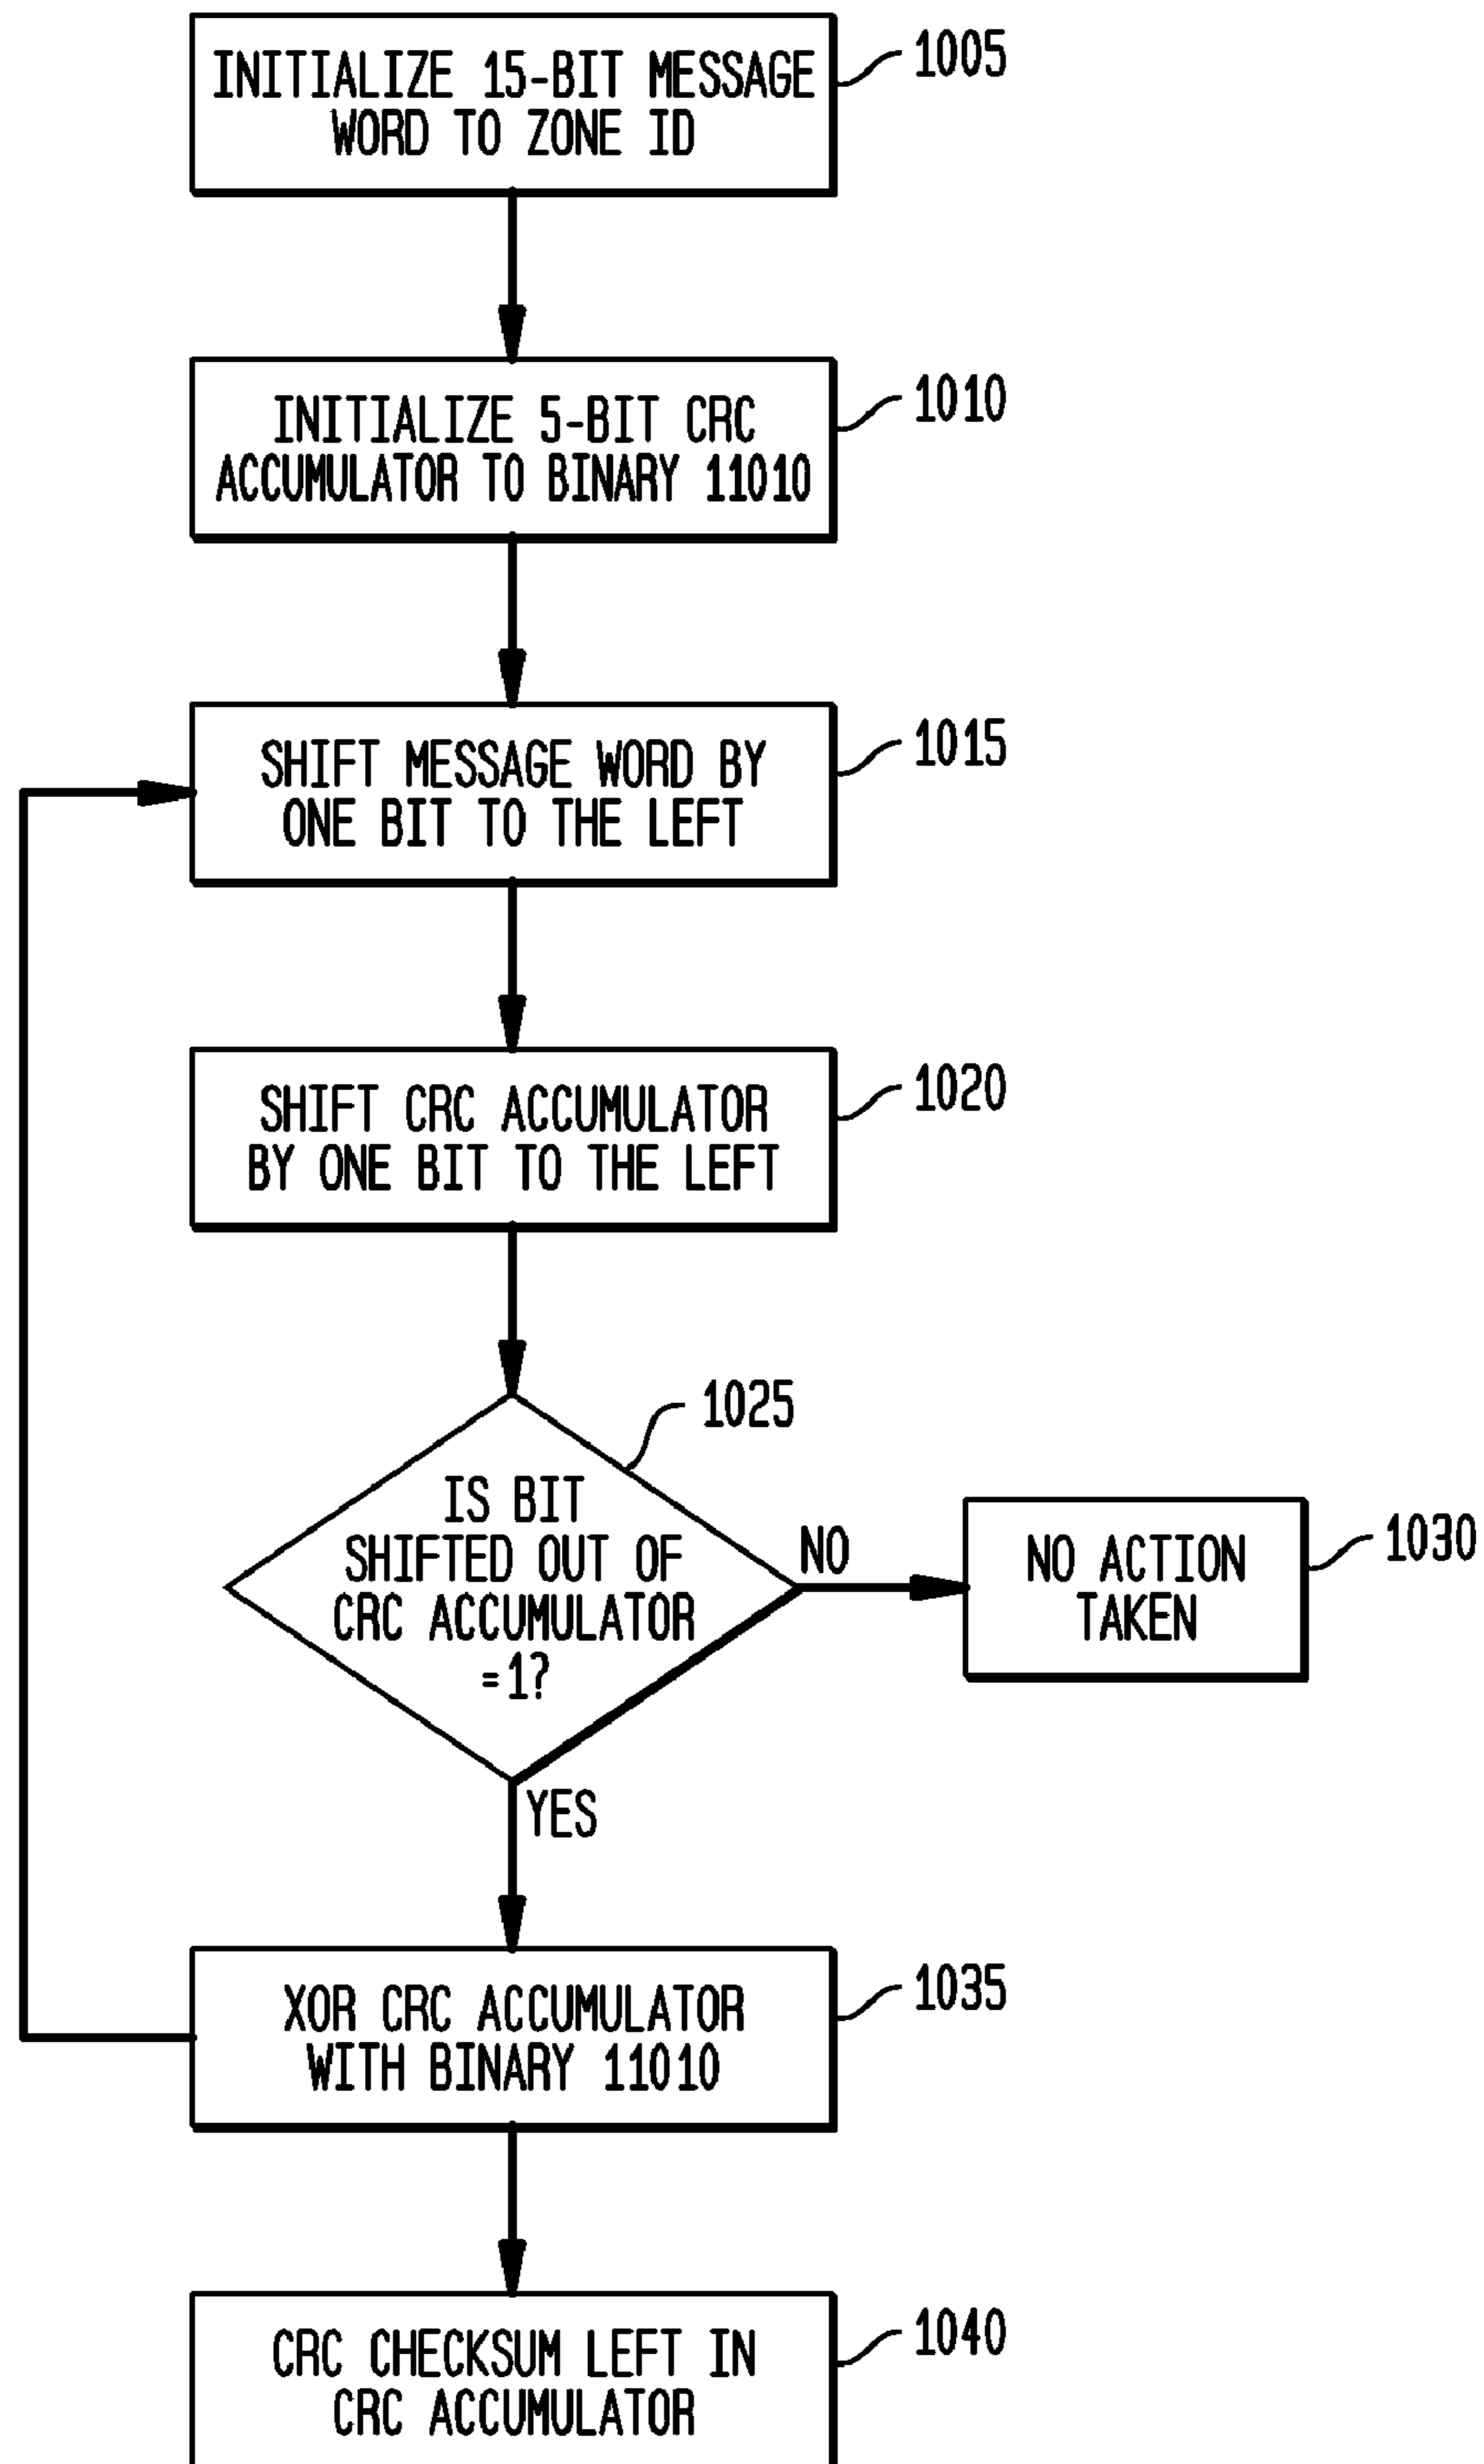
INITIALIZE 15-BIT MESSAGE WORD TO ZONE ID
1005

INITIALIZE 5-BIT CRC ACCUMULATOR TO BINARY 11010
1010

SHIFT MESSAGE WORD BY ONE BIT TO THE LEFT
1015

SHIFT CRC ACCUMULATOR BY ONE BIT TO THE LEFT
1020

1025
IS BIT SHIFTED OUT OF CRC ACCUMULATOR =1?

NO

NO ACTION TAKEN
1030

YES

XOR CRC ACCUMULATOR WITH BINARY 11010
1035

CRC CHECKSUM LEFT IN CRC ACCUMULATOR
1040